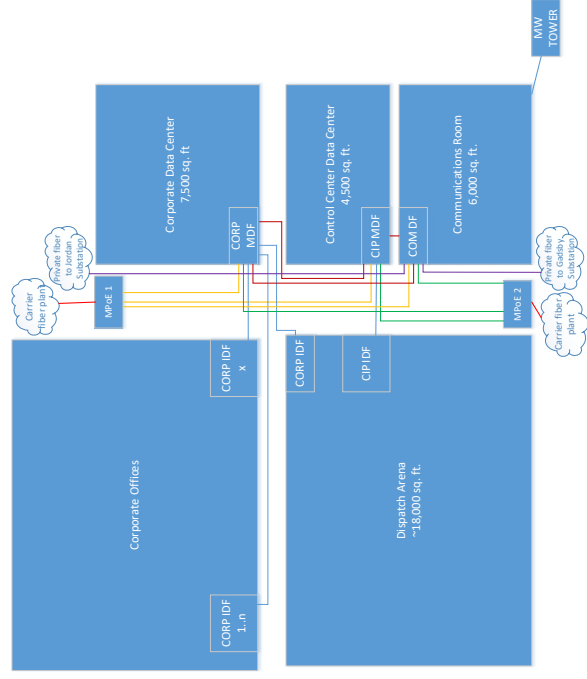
MW TOWER

Corporate Data Center
7,500 sq. ft.

CORP MDF

Control Center Data Center
4,500 sq. ft.

CIP MDF

Communications Room
6,000 sq. ft.

COM DF

Private fiber to Jordan Substation

Carrier fiber plant

MPoE 1

Private fiber to Gadsby Substation

MPoE 2

Carrier fiber plant

CORP IDF
x

CORP IDF

CIP IDF

Corporate Offices

Dispatch Arena
~18,000 sq. ft.

CORP IDF
1..n